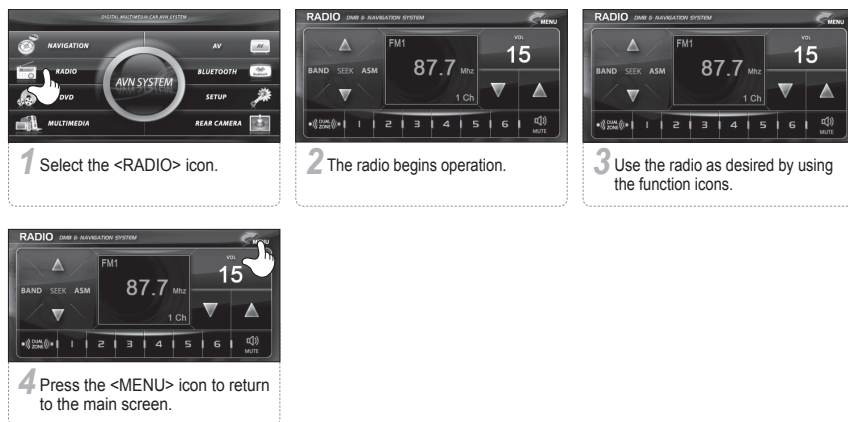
DIGITAL MULTIMEDIA CAR AVN SYSTEM

NAVIGATION
AV
RADIO
AVN SYSTEM
BLUETOOTH
DVD
SETUP
MULTIMEDIA
REAR CAMERA

1 Select the <RADIO> icon.

RADIO DMB & NAVIGATION SYSTEM
MENU
FM1
87.7 Mhz
1 Ch
VOL
15
BAND SEEK ASM
DUAL ZONE
1 2 3 4 5 6
MUTE

2 The radio begins operation.

RADIO DMB & NAVIGATION SYSTEM
MENU
FM1
87.7 Mhz
1 Ch
VOL
15
BAND SEEK ASM
DUAL ZONE
1 2 3 4 5 6
MUTE

3 Use the radio as desired by using the function icons.

RADIO DMB & NAVIGATION SYSTEM
MENU
FM1
87.7 Mhz
1 Ch
VOL
15
BAND SEEK ASM
DUAL ZONE
1 2 3 4 5 6
MUTE

4 Press the <MENU> icon to return to the main screen.